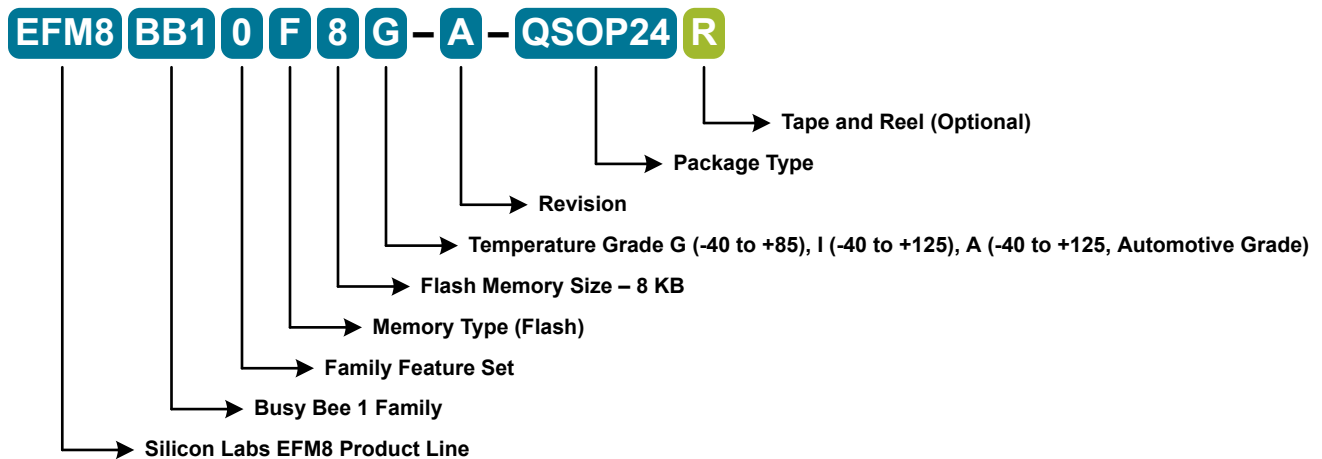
EFM8 BB1 0 F 8 G – A – QSOP24 R

Tape and Reel (Optional)

Package Type

Revision

Temperature Grade G (-40 to +85), I (-40 to +125), A (-40 to +125, Automotive Grade)

Flash Memory Size – 8 KB

Memory Type (Flash)

Family Feature Set

Busy Bee 1 Family

Silicon Labs EFM8 Product Line